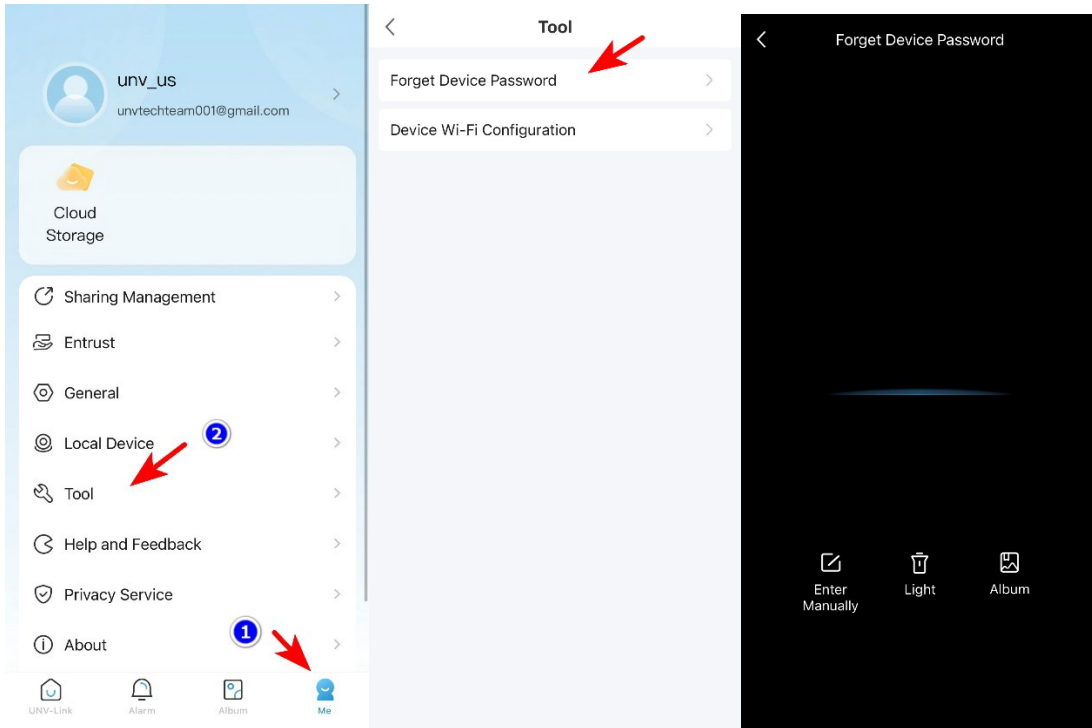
unv_us
unvtechteam001@gmail.com

Cloud Storage

Sharing Management

Entrust

General

Local Device

2

Tool

Help and Feedback

Privacy Service

1

About

UNV-Link Alarm Album Me

Tool

Forget Device Password

Device Wi-Fi Configuration

Forget Device Password

Enter Manually

Light

Album